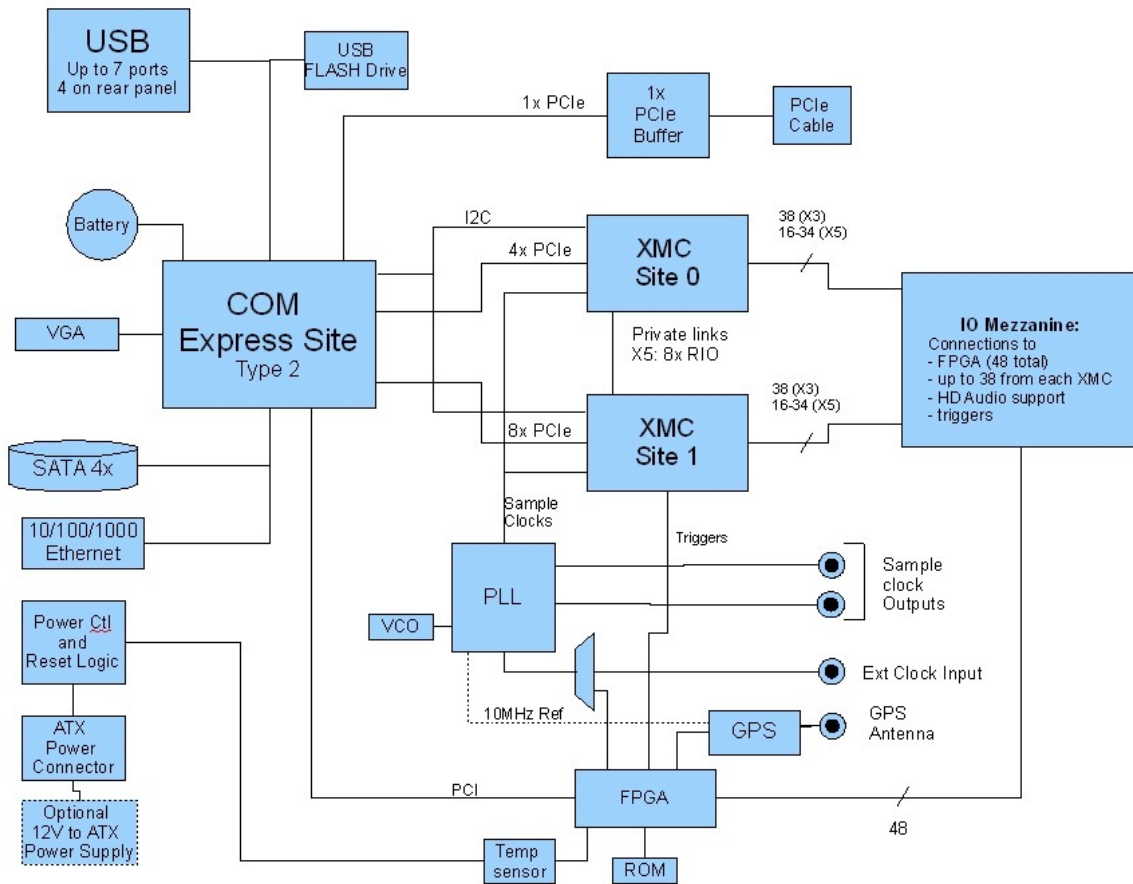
USB
Up to 7 ports
4 on rear panel

USB
FLASH Drive

1x PCIe

1x
PCIe
Buffer

PCIe
Cable

Battery

I2C

4x PCIe

XMC
Site 0

38 (X3)
16-34 (X5)

COM
Express Site
Type 2

VGA

Private links
X5: 8x RIO

IO Mezzanine:
Connections to
- FPGA (48 total)
- up to 38 from each XMC
- HD Audio support
- triggers

38 (X3)
16-34 (X5)

8x PCIe

XMC
Site 1

SATA 4x

Sample
Clocks

10/100/1000
Ethernet

Triggers

PLL

Sample
clock
Outputs

VCO

Power Ctl
and
Reset Logic

Ext Clock Input

10MHz Ref

GPS

GPS
Antenna

ATX
Power
Connector

PCI

FPGA

48

Optional
12V to ATX
Power Supply

Temp
sensor

ROM